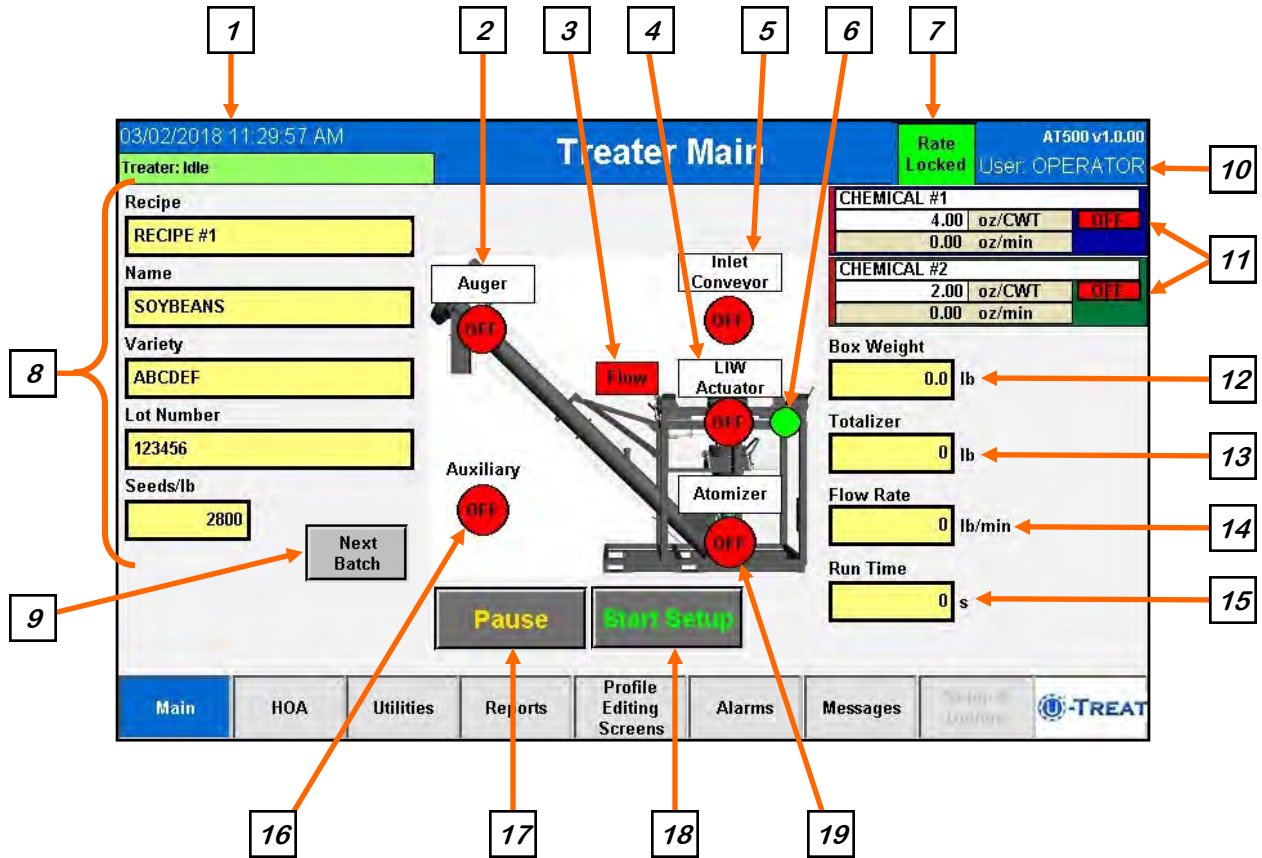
1 2 3 4 5 6 7

03/02/2018 11:29:57 AM
Treater: Idle

Treater Main

Rate Locked

AT500 v1.0.00
User: OPERATOR

10

CHEMICAL #1
4.00 oz/CWT OFF
0.00 oz/min

CHEMICAL #2
2.00 oz/CWT OFF
0.00 oz/min

11

8

Recipe
RECIPE #1
Name
SOYBEANS
Variety
ABCDEF
Lot Number
123456
Seeds/lb
2800

Next Batch

9

Auger
OFF

Flow

Inlet Conveyor
OFF

LIW Actuator
OFF

Auxiliary
OFF

Atomizer
OFF

Box Weight
0.0 lb

12

Totalizer
0 lb

13

Flow Rate
0 lb/min

14

Run Time
0 s

15

Pause

Start Setup

Main | HOA | Utilities | Reports | Profile Editing Screens | Alarms | Messages | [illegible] | U-TREAT

16 17 18 19